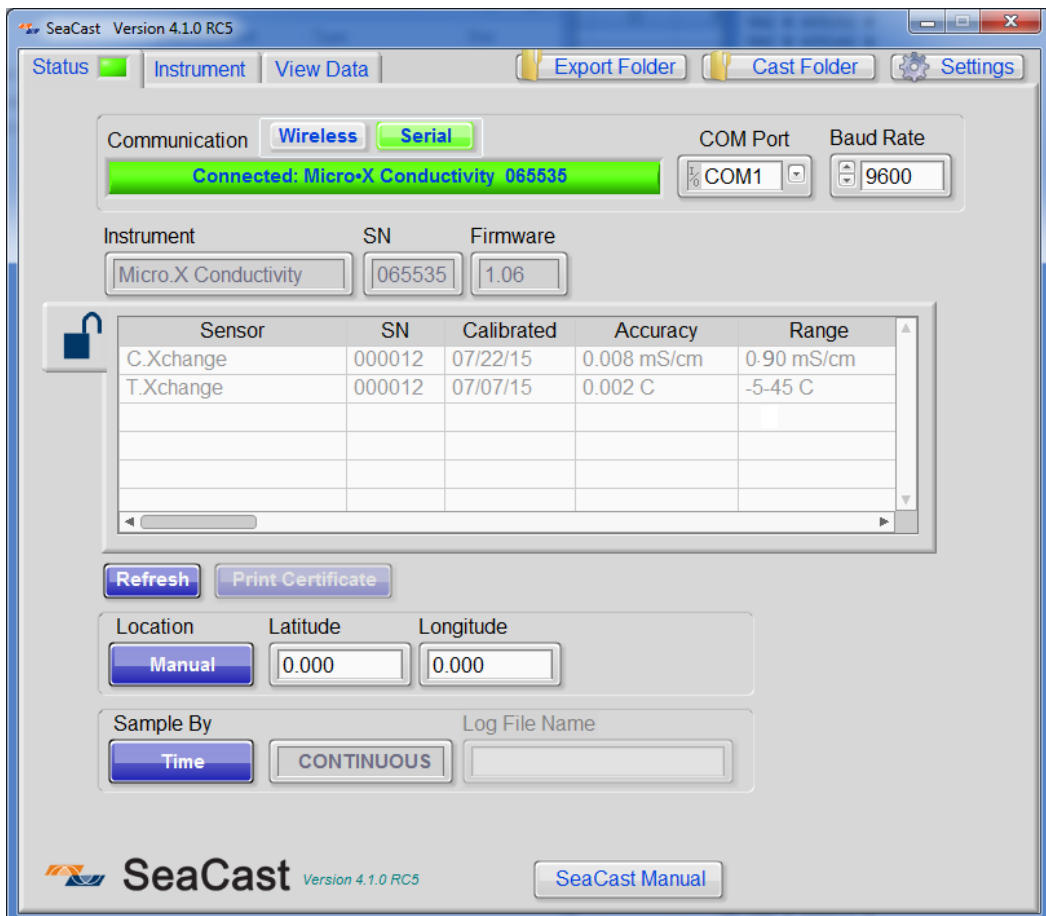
SeaCast Version 4.1.0 RC5

Status Instrument View Data

Export Folder Cast Folder Settings

Communication Wireless Serial

Connected: Micro•X Conductivity 065535

COM Port COM1

Baud Rate 9600

Instrument Micro.X Conductivity

SN 065535

Firmware 1.06

| Sensor | SN | Calibrated | Accuracy | Range |
|---|---|---|---|---|
| C.Xchange | 000012 | 07/22/15 | 0.008 mS/cm | 0-90 mS/cm |
| T.Xchange | 000012 | 07/07/15 | 0.002 C | -5-45 C |

Refresh Print Certificate

Location Manual

Latitude 0.000

Longitude 0.000

Sample By Time

CONTINUOUS

Log File Name

SeaCast Version 4.1.0 RC5

SeaCast Manual